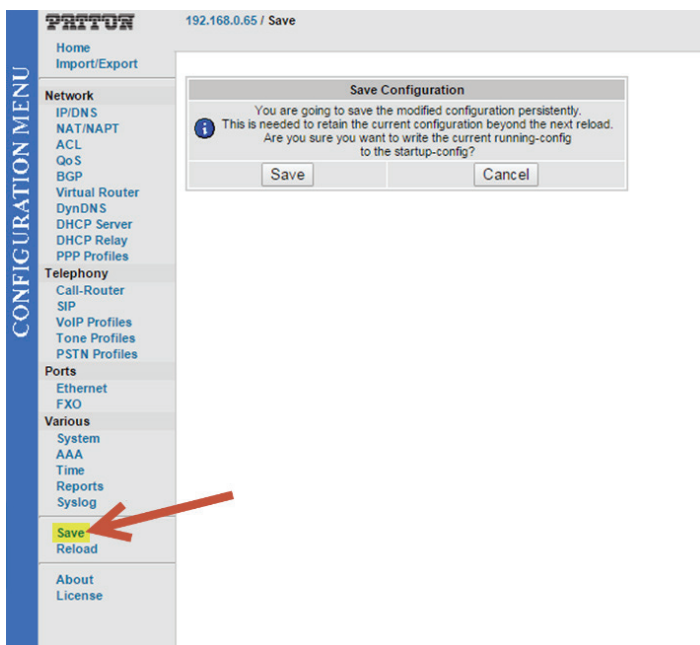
CONFIGURATION MENU

PATTON

Home
Import/Export

Network
IP/DNS
NAT/NAPT
ACL
QoS
BGP
Virtual Router
DynDNS
DHCP Server
DHCP Relay
PPP Profiles

Telephony
Call-Router
SIP
VoIP Profiles
Tone Profiles
PSTN Profiles

Ports
Ethernet
FXO

Various
System
AAA
Time
Reports
Syslog

Save
Reload

About
License

192.168.0.65 / Save

Save Configuration

You are going to save the modified configuration persistently. This is needed to retain the current configuration beyond the next reload. Are you sure you want to write the current running-config to the startup-config?

Save
Cancel